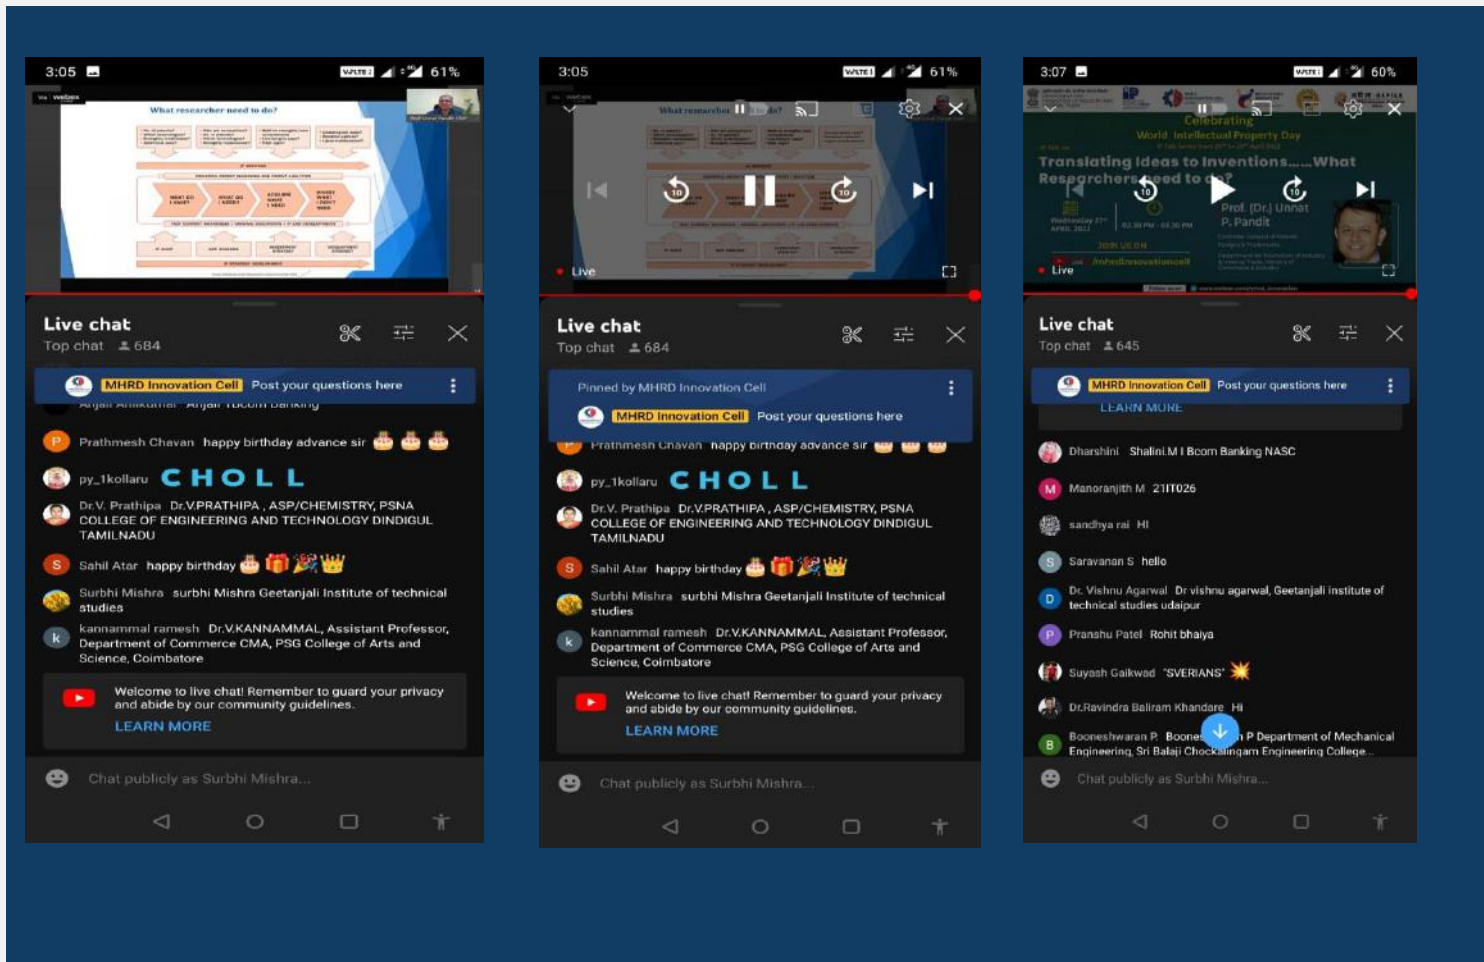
3:05 61%

What researcher need to do?

Live chat
Top chat 684

MHRD Innovation Cell Post your questions here

Prathmesh Chavan happy birthday advance sir

py_1kollaru CHOLL

Dr.V. Prathipa Dr.V.PRATHIPA , ASP/CHEMISTRY, PSNA COLLEGE OF ENGINEERING AND TECHNOLOGY DINDIGUL TAMILNADU

Sahil Atar happy birthday

Surbhi Mishra surbhi Mishra Geetanjali Institute of technical studies

kannammal ramesh Dr.V.KANNAMMAL, Assistant Professor, Department of Commerce CMA, PSG College of Arts and Science, Coimbatore

Welcome to live chat! Remember to guard your privacy and abide by our community guidelines.
LEARN MORE

Chat publicly as Surbhi Mishra...

3:05 61%

Live

Live chat
Top chat 684

Pinned by MHRD Innovation Cell
MHRD Innovation Cell Post your questions here

Prathmesh Chavan happy birthday advance sir

py_1kollaru CHOLL

Dr.V. Prathipa Dr.V.PRATHIPA , ASP/CHEMISTRY, PSNA COLLEGE OF ENGINEERING AND TECHNOLOGY DINDIGUL TAMILNADU

Sahil Atar happy birthday

Surbhi Mishra surbhi Mishra Geetanjali Institute of technical studies

kannammal ramesh Dr.V.KANNAMMAL, Assistant Professor, Department of Commerce CMA, PSG College of Arts and Science, Coimbatore

Welcome to live chat! Remember to guard your privacy and abide by our community guidelines.
LEARN MORE

Chat publicly as Surbhi Mishra...

3:07 60%

Celebrating World Intellectual Property Day
Translating Ideas to Inventions.....What Researchers need to do?
Prof. (Dr.) Unnat P. Pandit
Live

Live chat
Top chat 645

MHRD Innovation Cell Post your questions here
LEARN MORE

Dharshini Shalini.M I Bcom Banking NASC

Manoranjith M 21IT026

sandhya rai HI

Saravanan S hello

Dr. Vishnu Agarwal Dr vishnu agarwal, Geetanjali institute of technical studies udaipur

Pranshu Patel Rohit bhaiya

Suyash Gaikwad "SVERIANS"

Dr.Ravindra Baliram Khandare Hi

Booneshwaran P. Boone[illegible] P Department of Mechanical Engineering, Sri Balaji Chockalingam Engineering College...

Chat publicly as Surbhi Mishra...